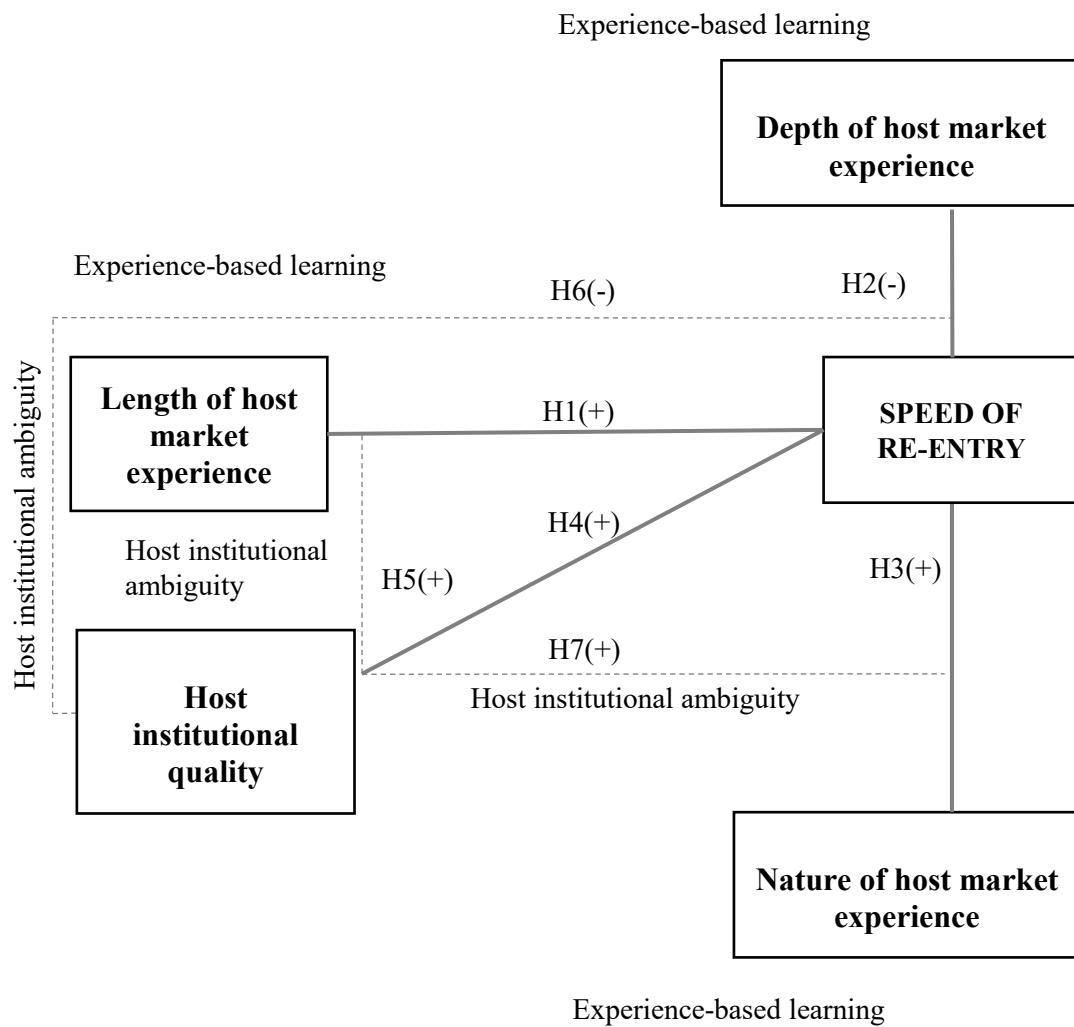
Experience-based learning

Depth of host market experience

Experience-based learning

H6(-)

H2(-)

Host institutional ambiguity

Length of host market experience

H1(+)

SPEED OF RE-ENTRY

H4(+)

Host institutional ambiguity

H5(+)

H3(+)

H7(+)

Host institutional ambiguity

Host institutional quality

Nature of host market experience

Experience-based learning